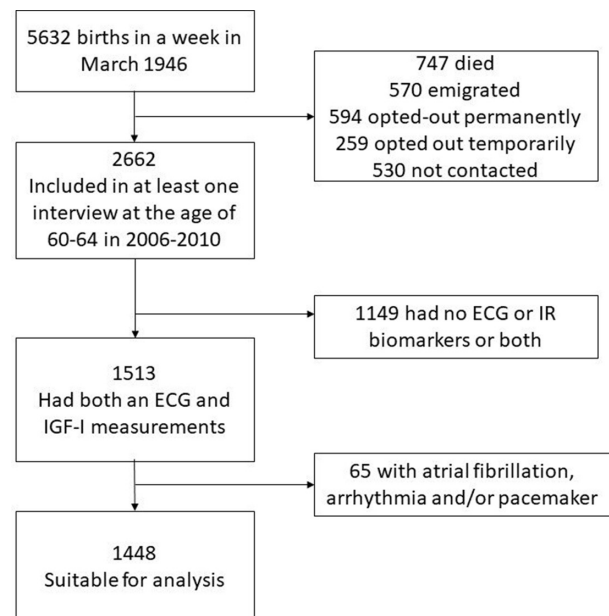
5632 births in a week in March 1946

747 died
570 emigrated
594 opted-out permanently
259 opted out temporarily
530 not contacted

2662
Included in at least one interview at the age of 60-64 in 2006-2010

1149 had no ECG or IR biomarkers or both

1513
Had both an ECG and IGF-I measurements

65 with atrial fibrillation, arrhythmia and/or pacemaker

1448
Suitable for analysis